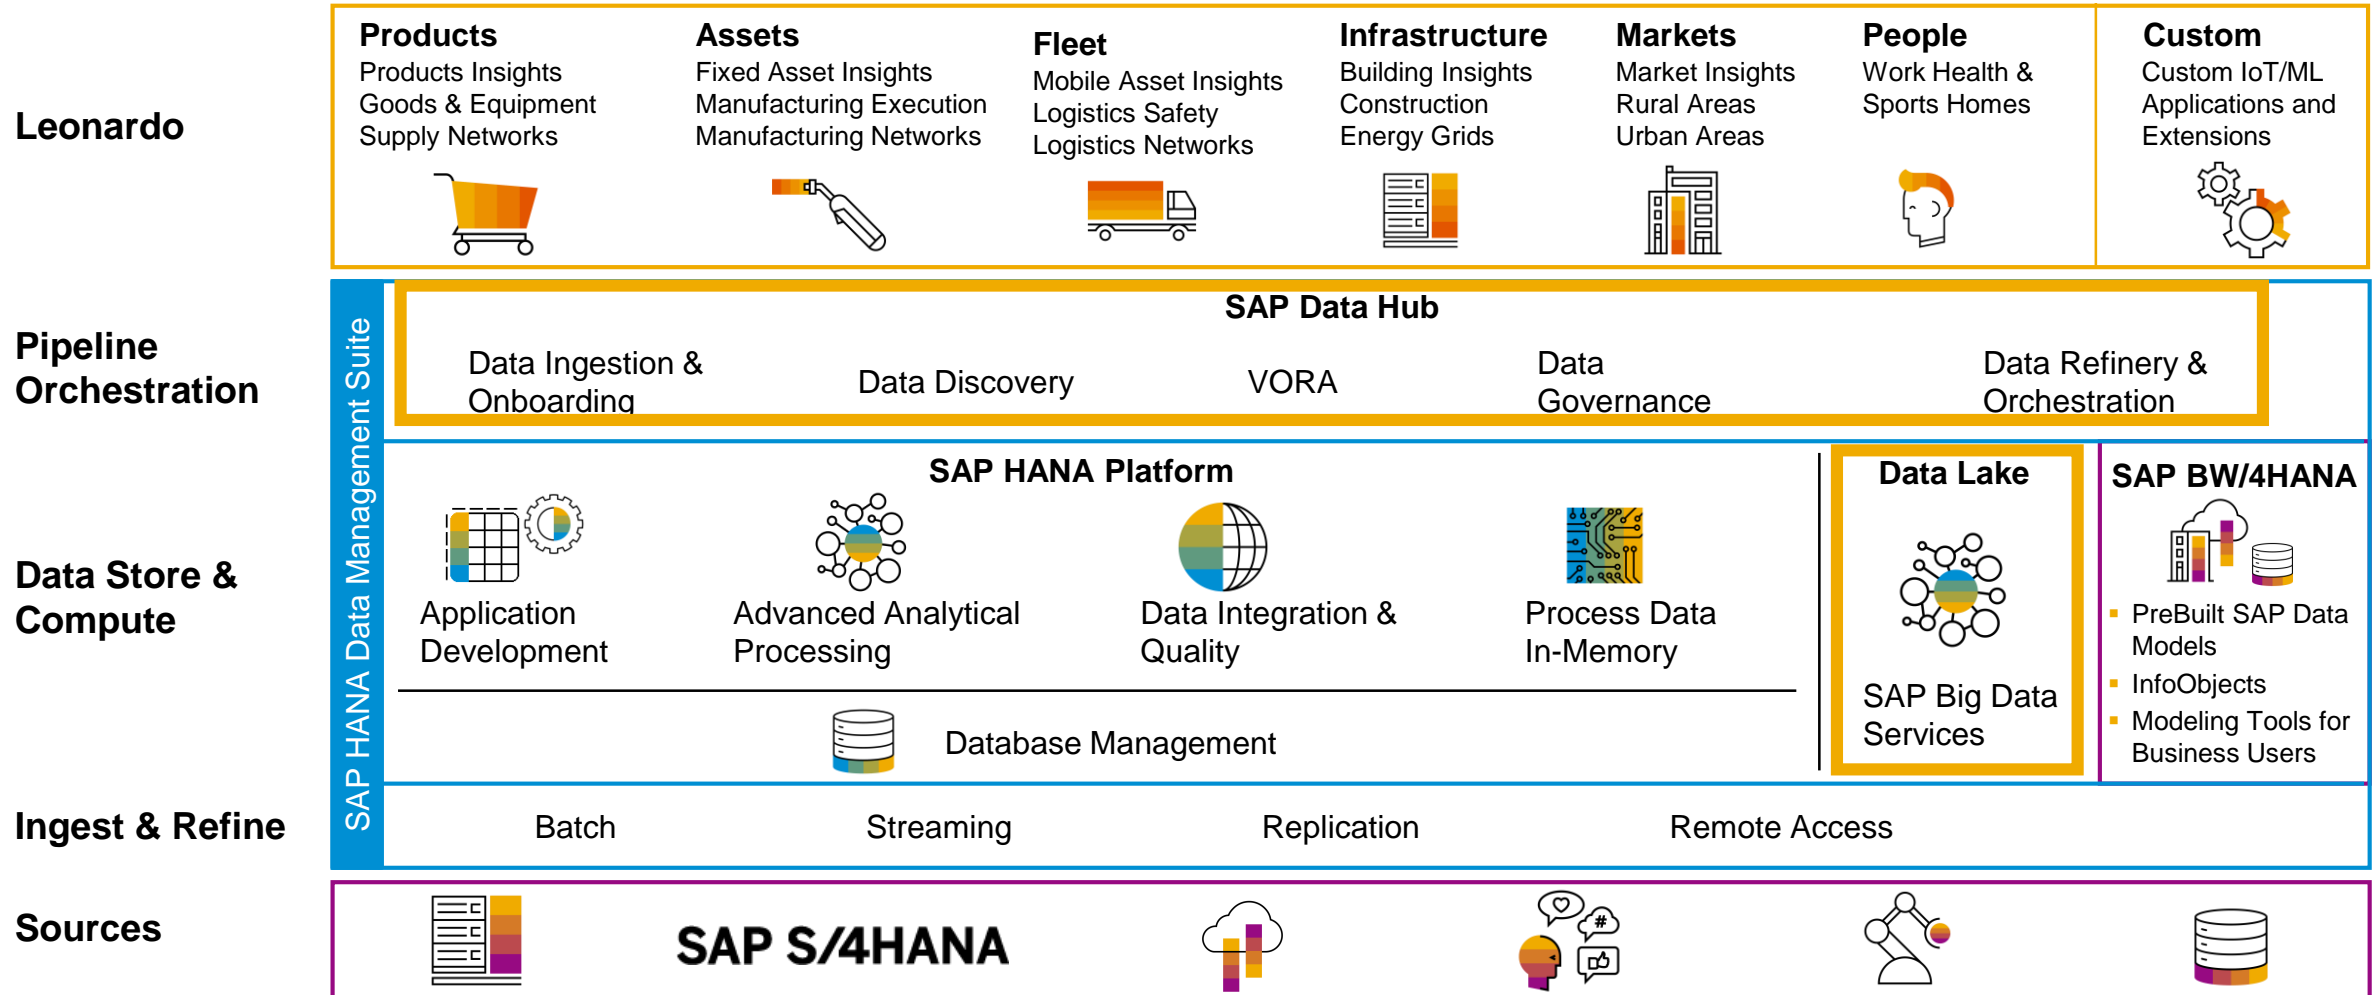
Leonardo

Products
Products Insights
Goods & Equipment
Supply Networks

Assets
Fixed Asset Insights
Manufacturing Execution
Manufacturing Networks

Fleet
Mobile Asset Insights
Logistics Safety
Logistics Networks

Infrastructure
Building Insights
Construction
Energy Grids

Markets
Market Insights
Rural Areas
Urban Areas

People
Work Health &
Sports Homes

Custom
Custom IoT/ML
Applications and
Extensions

Pipeline
Orchestration

SAP HANA Data Management Suite

SAP Data Hub
Data Ingestion & Onboarding
Data Discovery
VORA
Data Governance
Data Refinery & Orchestration

Data Store &
Compute

SAP HANA Platform
Application Development
Advanced Analytical Processing
Data Integration & Quality
Process Data In-Memory
Database Management

Data Lake
SAP Big Data Services

SAP BW/4HANA
PreBuilt SAP Data Models
InfoObjects
Modeling Tools for Business Users

Ingest & Refine
Batch
Streaming
Replication
Remote Access

Sources
SAP S/4HANA